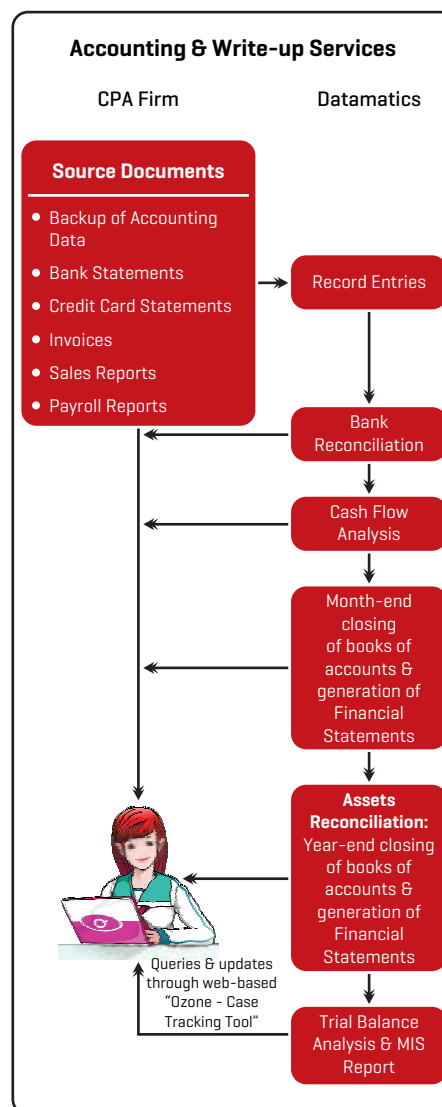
Accounting & Write-up Services

CPA Firm

Datamatics

Source Documents

- Backup of Accounting Data
- Bank Statements
- Credit Card Statements
- Invoices
- Sales Reports
- Payroll Reports

Record Entries

Bank Reconciliation

Cash Flow Analysis

Month-end closing of books of accounts & generation of Financial Statements

Assets Reconciliation: Year-end closing of books of accounts & generation of Financial Statements

Queries & updates through web-based "Ozone - Case Tracking Tool"

Trial Balance Analysis & MIS Report